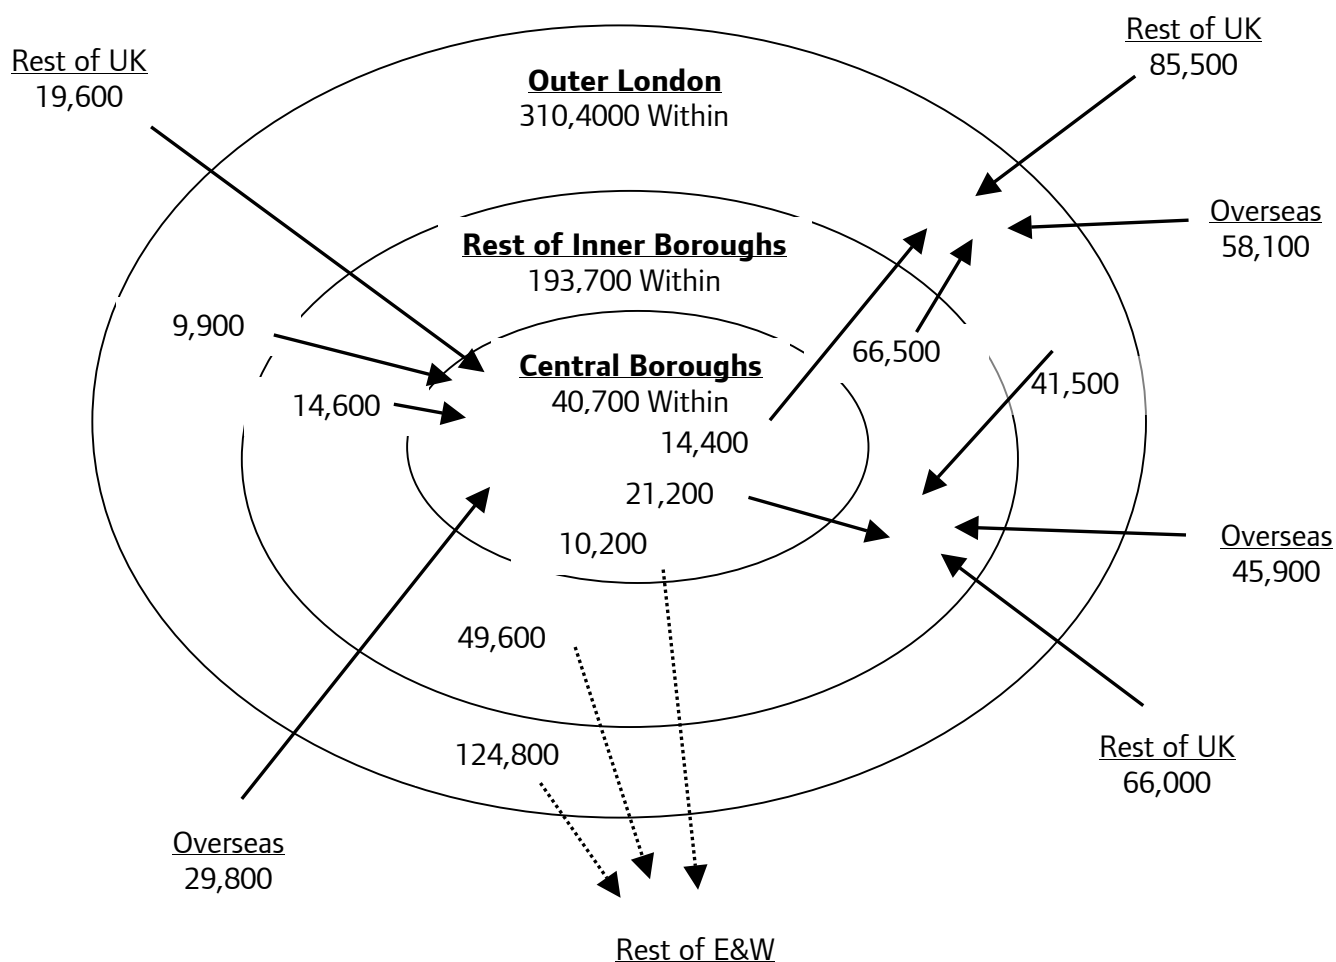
Rest of UK
19,600

Outer London
310,4000 Within

Rest of UK
85,500

Overseas
58,100

Rest of Inner Boroughs
193,700 Within

9,900

Central Boroughs
40,700 Within

66,500

41,500

14,600

14,400

21,200

Overseas
45,900

10,200

49,600

Rest of UK
66,000

124,800

Overseas
29,800

Rest of E&W